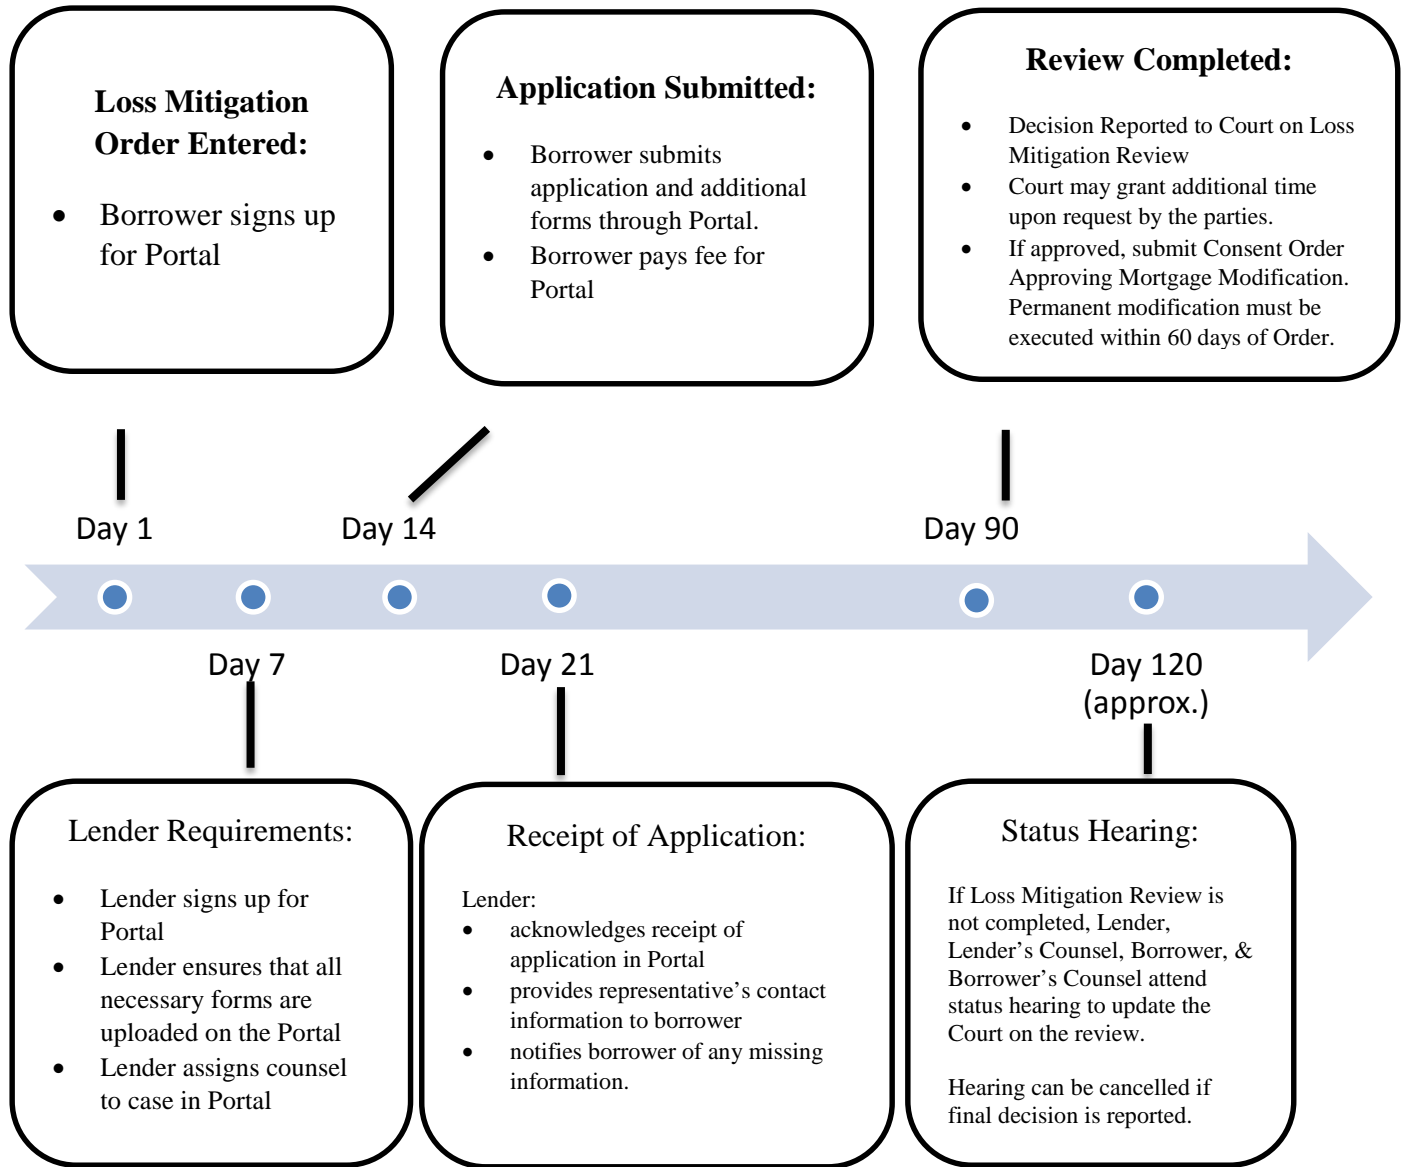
Loss Mitigation Order Entered:

- Borrower signs up for Portal

Application Submitted:

- Borrower submits application and additional forms through Portal.
- Borrower pays fee for Portal

Review Completed:

- Decision Reported to Court on Loss Mitigation Review
- Court may grant additional time upon request by the parties.
- If approved, submit Consent Order Approving Mortgage Modification. Permanent modification must be executed within 60 days of Order.

Day 1

Day 14

Day 90

Day 7

Day 21

Day 120 (approx.)

Lender Requirements:

- Lender signs up for Portal
- Lender ensures that all necessary forms are uploaded on the Portal
- Lender assigns counsel to case in Portal

Receipt of Application:

Lender:
- acknowledges receipt of application in Portal
- provides representative's contact information to borrower
- notifies borrower of any missing information.

Status Hearing:

If Loss Mitigation Review is not completed, Lender, Lender's Counsel, Borrower, & Borrower's Counsel attend status hearing to update the Court on the review.

Hearing can be cancelled if final decision is reported.